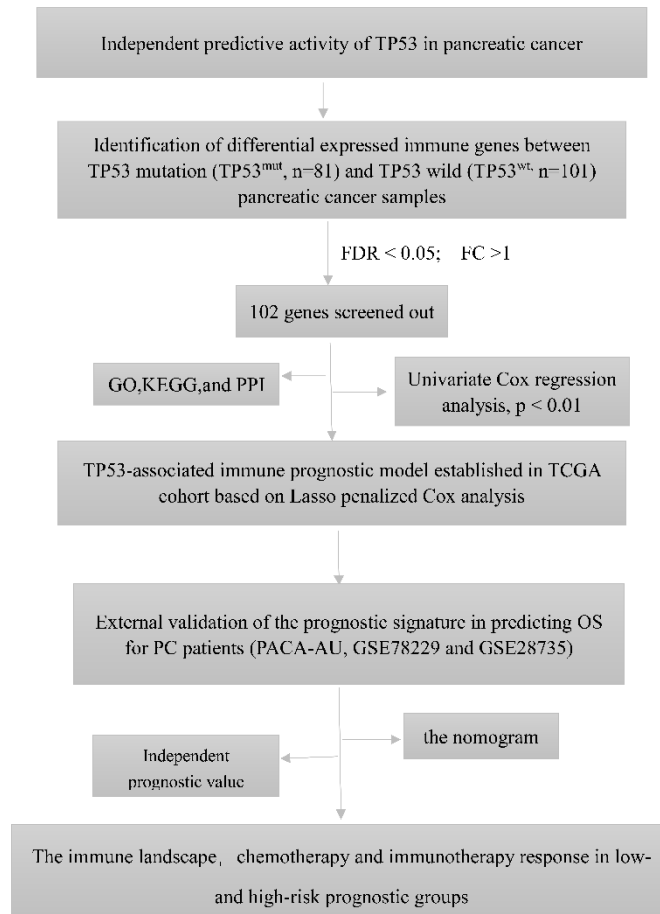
Independent predictive activity of TP53 in pancreatic cancer

Identification of differential expressed immune genes between TP53 mutation (TP53$^{mut}$, n=81) and TP53 wild (TP53$^{wt}$, n=101) pancreatic cancer samples

FDR < 0.05; FC >1

102 genes screened out

GO,KEGG,and PPI

Univariate Cox regression analysis, p < 0.01

TP53-associated immune prognostic model established in TCGA cohort based on Lasso penalized Cox analysis

External validation of the prognostic signature in predicting OS for PC patients (PACA-AU, GSE78229 and GSE28735)

Independent prognostic value

the nomogram

The immune landscape, chemotherapy and immunotherapy response in low- and high-risk prognostic groups